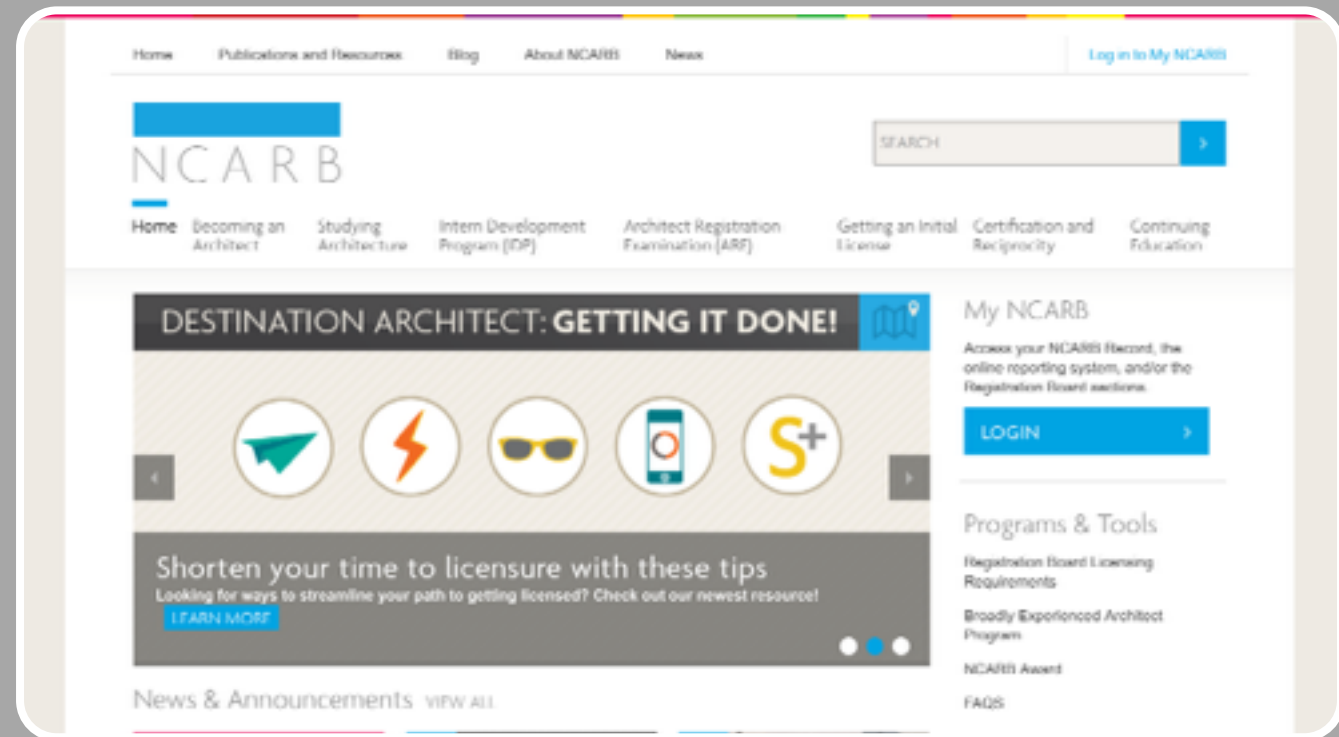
Home Publications and Resources Blog About NCARB News

Log in to My NCARB

NCARB

SEARCH

Home Becoming an Architect Studying Architecture Intern Development Program (IDP) Architect Registration Examination (ARE) Getting an Initial License Certification and Reciprocity Continuing Education

DESTINATION ARCHITECT: GETTING IT DONE!

Shorten your time to licensure with these tips

Looking for ways to streamline your path to getting licensed? Check out our newest resource!

LEARN MORE

My NCARB

Access your NCARB Record, the online reporting system, and/or the Registration Board sections.

LOGIN

Programs & Tools

Registration Board Licensing Requirements

Broadly Experienced Architect Program

NCARB Award

FAQS

News & Announcements VIEW ALL